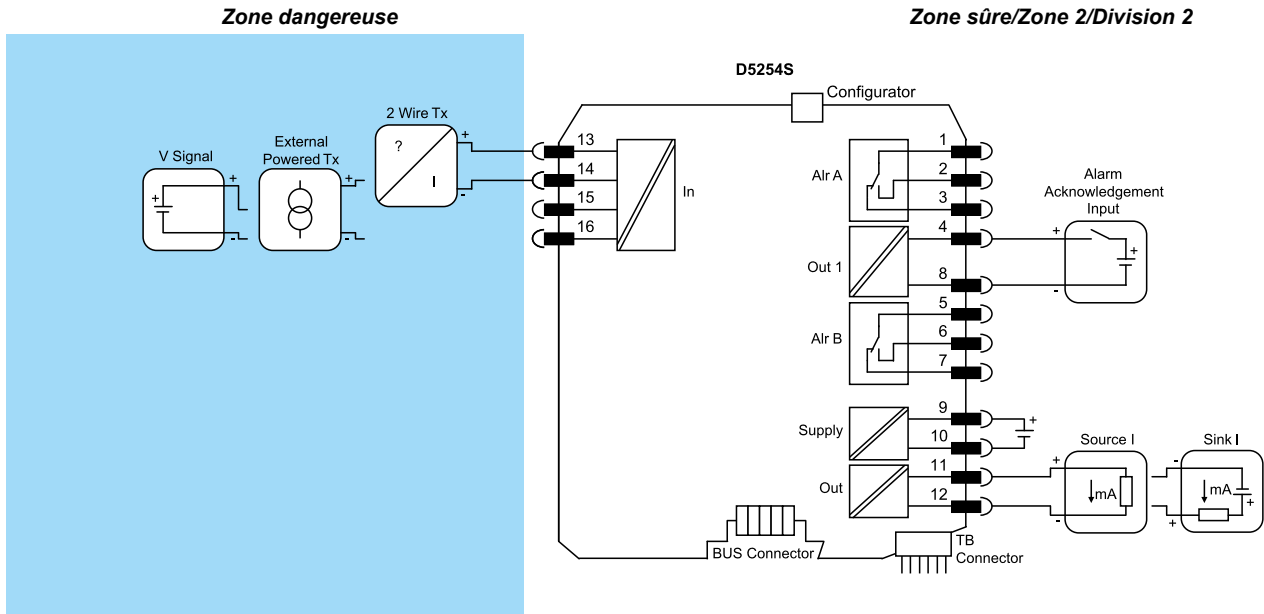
Zone dangereuse

Zone sûre/Zone 2/Division 2

D5254S

Configurator

2 Wire Tx

?

I

+

-

External Powered Tx

+

-

V Signal

+

+

-

13

14

15

16

In

1

2

3

Alr A

4

Out 1

8

5

6

7

Alr B

9

Supply

10

11

Out

12

Alarm Acknowledgement Input

+

+

-

+

Source I

+

mA

-

Sink I

-

mA

+

+

BUS Connector

TB Connector